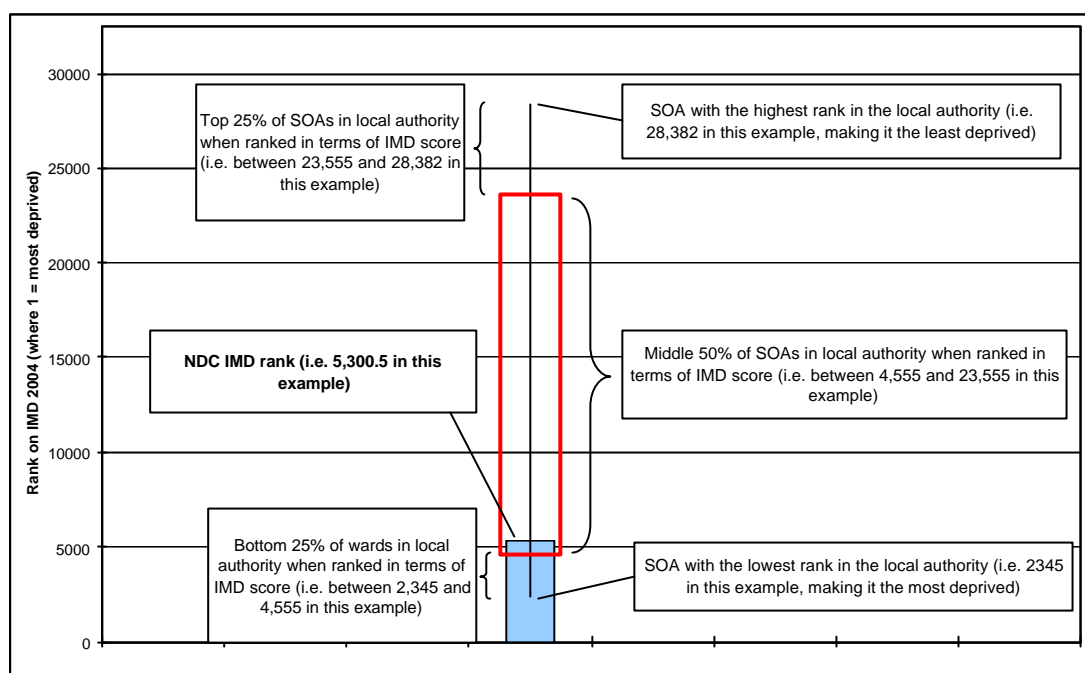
30000

25000

20000

15000

10000

5000

0

Rank on IMD 2004 (where 1 = most deprived)

Top 25% of SOAs in local authority when ranked in terms of IMD score (i.e. between 23,555 and 28,382 in this example)

SOA with the highest rank in the local authority (i.e. 28,382 in this example, making it the least deprived)

NDC IMD rank (i.e. 5,300.5 in this example)

Middle 50% of SOAs in local authority when ranked in terms of IMD score (i.e. between 4,555 and 23,555 in this example)

Bottom 25% of wards in local authority when ranked in terms of IMD score (i.e. between 2,345 and 4,555 in this example)

SOA with the lowest rank in the local authority (i.e. 2345 in this example, making it the most deprived)